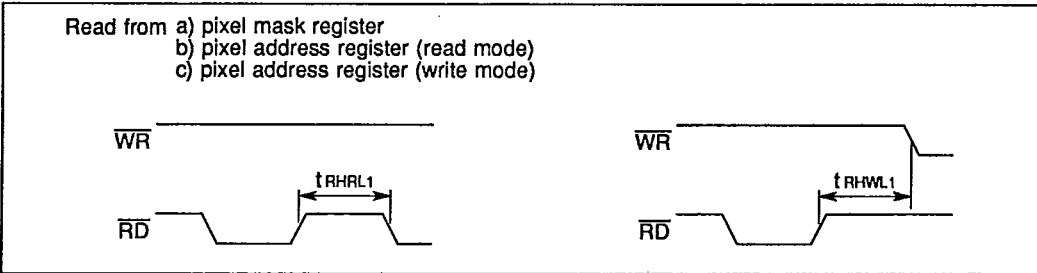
Read from a) pixel mask register
b) pixel address register (read mode)
c) pixel address register (write mode)

$\overline{WR}$

$t_{RHRL1}$

$\overline{RD}$

$\overline{WR}$

$t_{RHWL1}$

$\overline{RD}$